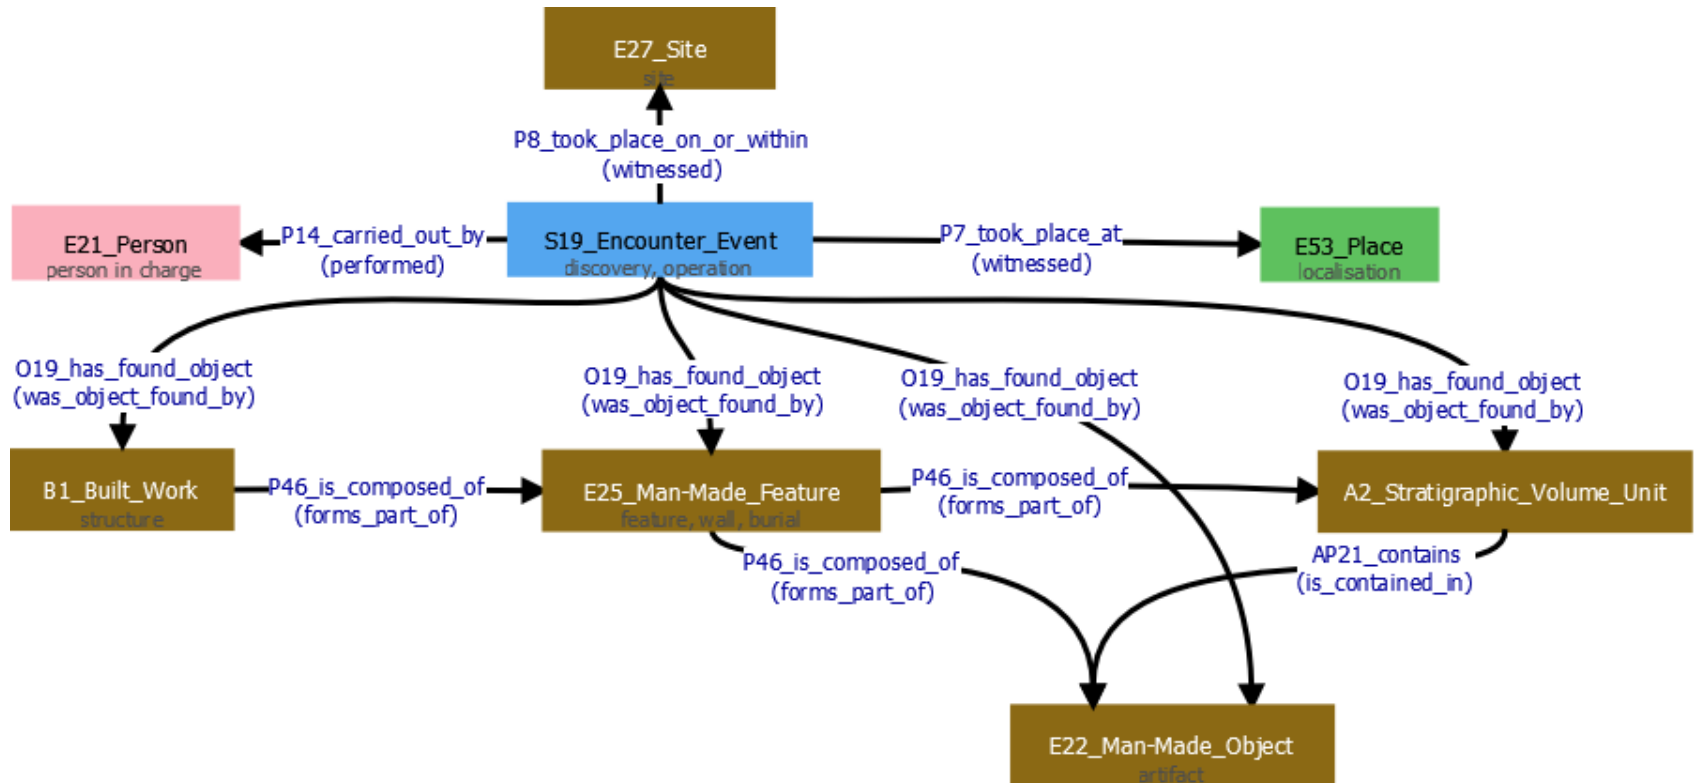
E27_Site
site

P8_took_place_on_or_within
(witnessed)

E21_Person
person in charge

P14_carried_out_by
(performed)

S19_Encounter_Event
discovery, operation

P7_took_place_at
(witnessed)

E53_Place
localisation

O19_has_found_object
(was_object_found_by)

O19_has_found_object
(was_object_found_by)

O19_has_found_object
(was_object_found_by)

O19_has_found_object
(was_object_found_by)

B1_Built_Work
structure

P46_is_composed_of
(forms_part_of)

E25_Man-Made_Feature
feature, wall, burial

P46_is_composed_of
(forms_part_of)

A2_Stratigraphic_Volume_Unit

P46_is_composed_of
(forms_part_of)

AP21_contains
(is_contained_in)

E22_Man-Made_Object
artifact